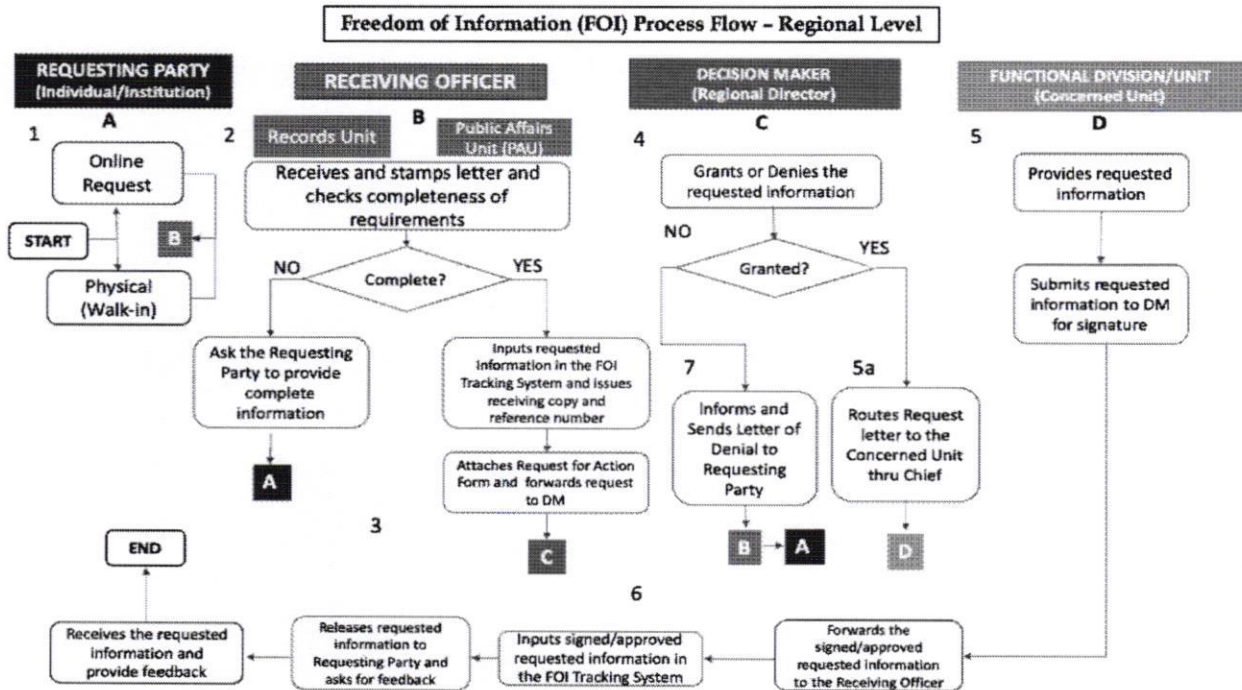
Freedom of Information (FOI) Process Flow – Regional Level

REQUESTING PARTY (Individual/Institution)

A

1

Online Request

START

B

Physical (Walk-in)

RECEIVING OFFICER

B

2

Records Unit

Public Affairs Unit (PAU)

Receives and stamps letter and checks completeness of requirements

NO

Complete?

YES

Ask the Requesting Party to provide complete information

A

Inputs requested information in the FOI Tracking System and issues receiving copy and reference number

Attaches Request for Action Form and forwards request to DM

C

3

DECISION MAKER (Regional Director)

C

4

Grants or Denies the requested information

NO

Granted?

YES

7

Informs and Sends Letter of Denial to Requesting Party

B

A

5a

Routes Request letter to the Concerned Unit thru Chief

D

FUNCTIONAL DIVISION/UNIT (Concerned Unit)

D

5

Provides requested information

Submits requested information to DM for signature

6

END

Receives the requested information and provide feedback

Releases requested information to Requesting Party and asks for feedback

Inputs signed/approved requested information in the FOI Tracking System

Forwards the signed/approved requested information to the Receiving Officer